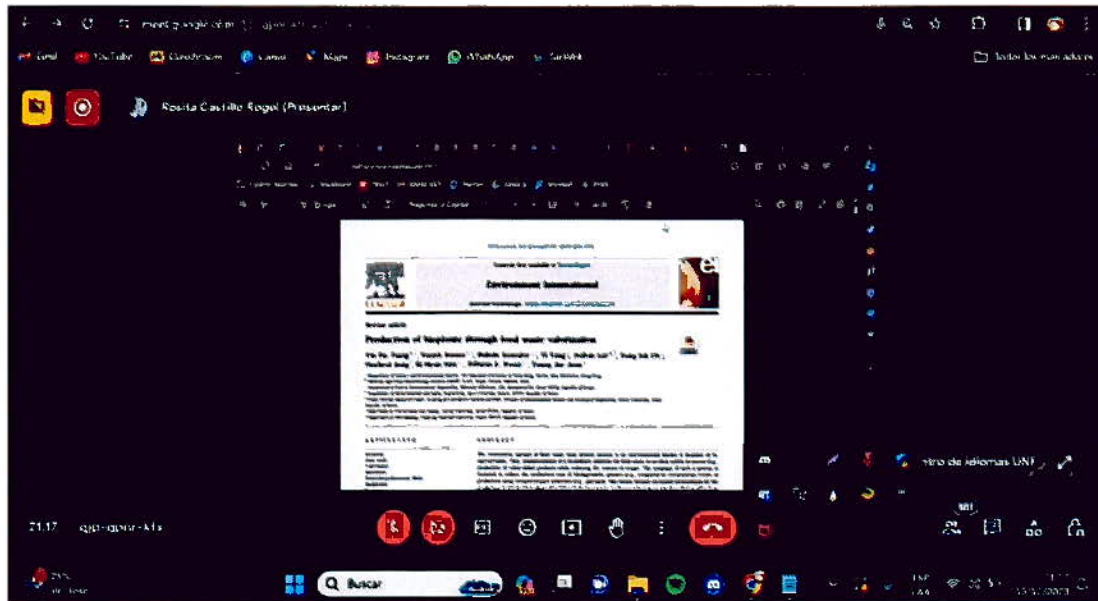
meet.google.com/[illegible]

Gmail YouTube Classroom Canva Maps Instagram WhatsApp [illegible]

Todos los marcadores

Rosita Castillo Rogel (Presentar)

Environment International

Production of bioplastic through food waste valorization

ntro de idiomas UNF

21:17 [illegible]

Buscar